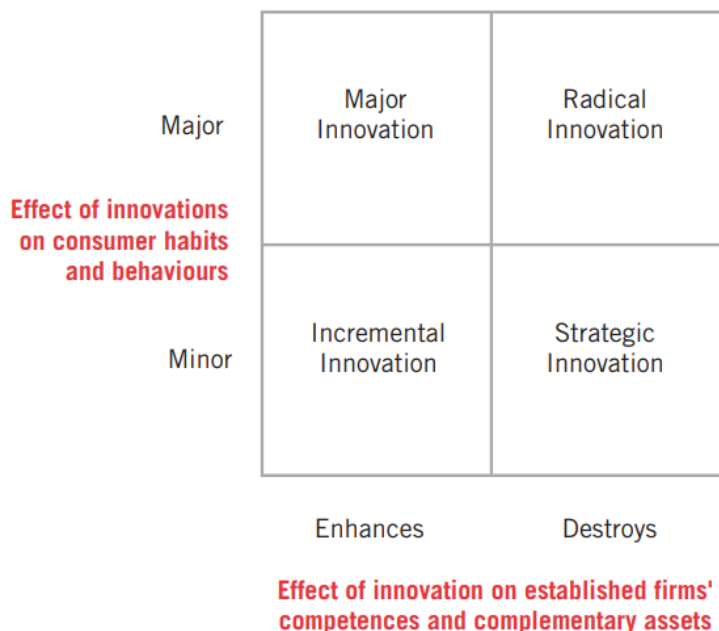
Effect of innovations on consumer habits and behaviours

Major

Minor

| Major Innovation | Radical Innovation |
|---|---|
| Incremental Innovation | Strategic Innovation |

Enhances

Destroys

Effect of innovation on established firms' competences and complementary assets